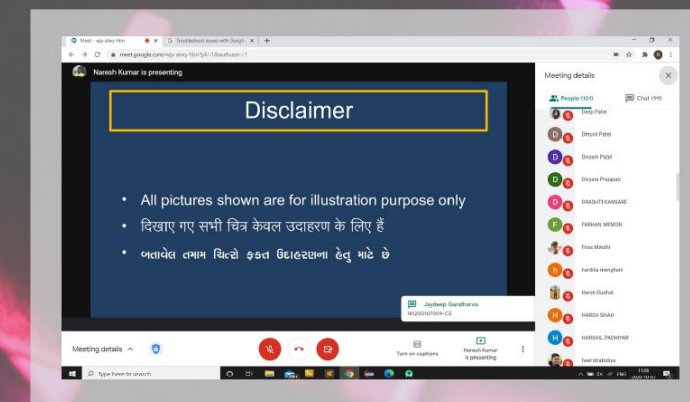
Meet - wjs-akey-hbn
Troubleshoot issues with Google
meet.google.com/wjs-akey-hbn?pli=1&authuser=1

Naresh Kumar is presenting

Disclaimer

• All pictures shown are for illustration purpose only
• दिखाए गए सभी चित्र केवल उदाहरण के लिए हैं
• બતાવેલ તમામ ચિત્રો ફક્ત ઉદાહરણના હેતુ માટે છે

Jaydeep Gondharva
181200107009-CE

Meeting details
Turn on captions
Naresh Kumar is presenting

Meeting details
People (101)
Chat (99)
Deep Patel
Dhruvil Patel
Divyam Patel
Divyata Prajapati
DRASHTI KANSARE
FARHAN MEMON
Firas Mirabi
hardika reenghani
Harsh Dudhat
HARSH SHAH
HARSHIL PADHIYAR
heet bhalodiya

Type here to search
ENG
11:06